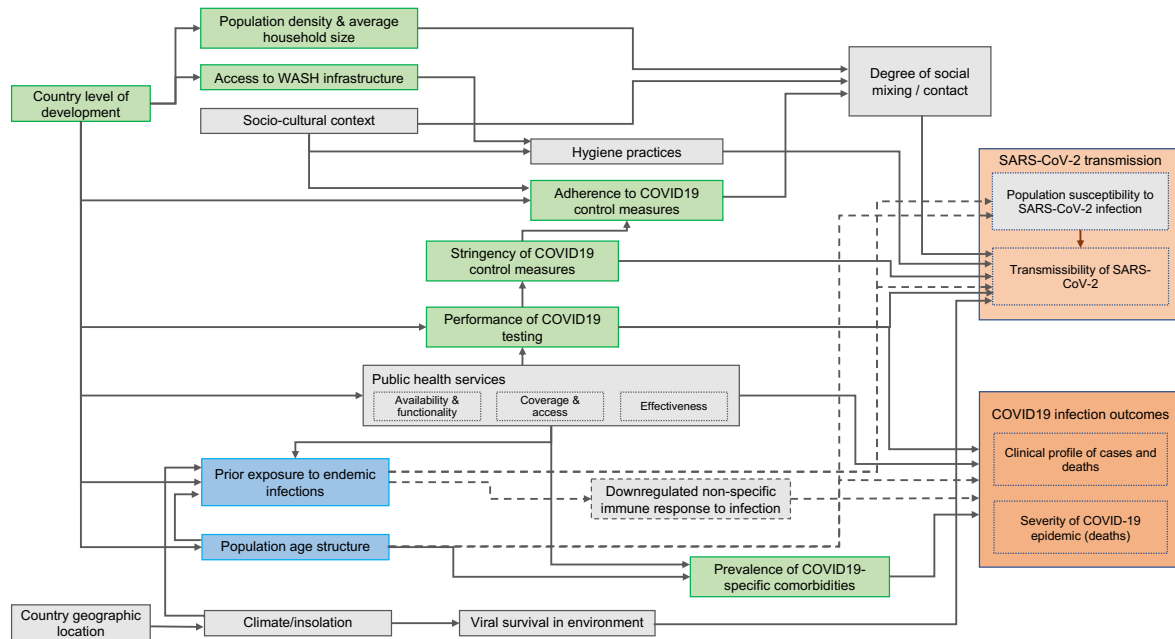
Population density & average household size

Access to WASH infrastructure

Country level of development

Socio-cultural context

Degree of social mixing / contact

Hygiene practices

Adherence to COVID19 control measures

SARS-CoV-2 transmission

Population susceptibility to SARS-CoV-2 infection

Stringency of COVID19 control measures

Transmissibility of SARS-CoV-2

Performance of COVID19 testing

Public health services

Availability & functionality

Coverage & access

Effectiveness

COVID19 infection outcomes

Clinical profile of cases and deaths

Prior exposure to endemic infections

Downregulated non-specific immune response to infection

Severity of COVID-19 epidemic (deaths)

Population age structure

Prevalence of COVID19-specific comorbidities

Country geographic location

Climate/insolation

Viral survival in environment